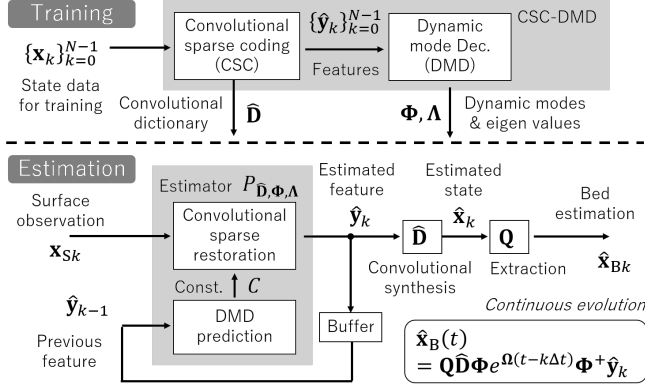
Training

$\{\mathbf{x}_k\}_{k=0}^{N-1}$

State data for training

Convolutional sparse coding (CSC)

$\{\hat{\mathbf{y}}_k\}_{k=0}^{N-1}$

Features

Dynamic mode Dec. (DMD)

CSC-DMD

Convolutional dictionary

$\hat{\mathbf{D}}$

$\mathbf{\Phi}, \mathbf{\Lambda}$

Dynamic modes & eigen values

Estimation

Surface observation

$\mathbf{x}_{Sk}$

Estimator $P_{\hat{\mathbf{D}},\mathbf{\Phi},\mathbf{\Lambda}}$

Convolutional sparse restoration

Const. $C$

DMD prediction

$\hat{\mathbf{y}}_{k-1}$

Previous feature

Estimated feature

$\hat{\mathbf{y}}_k$

Buffer

$\hat{\mathbf{D}}$

Convolutional synthesis

Estimated state

$\hat{\mathbf{x}}_k$

$\mathbf{Q}$

Extraction

Bed estimation

$\hat{\mathbf{x}}_{Bk}$

Continuous evolution

$\hat{\mathbf{x}}_{B}(t)$
$= \mathbf{Q}\hat{\mathbf{D}}\mathbf{\Phi}e^{\mathbf{\Omega}(t-k\Delta t)}\mathbf{\Phi}^{+}\hat{\mathbf{y}}_k$